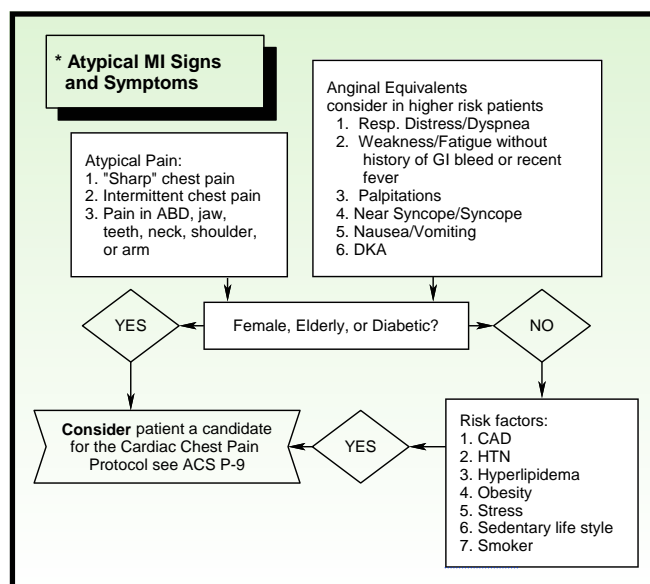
* Atypical MI Signs and Symptoms

Atypical Pain:
1. "Sharp" chest pain
2. Intermittent chest pain
3. Pain in ABD, jaw, teeth, neck, shoulder, or arm

Anginal Equivalents consider in higher risk patients
1. Resp. Distress/Dyspnea
2. Weakness/Fatigue without history of GI bleed or recent fever
3. Palpitations
4. Near Syncope/Syncope
5. Nausea/Vomiting
6. DKA

YES

Female, Elderly, or Diabetic?

NO

Consider patient a candidate for the Cardiac Chest Pain Protocol see ACS P-9

YES

Risk factors:
1. CAD
2. HTN
3. Hyperlipidema
4. Obesity
5. Stress
6. Sedentary life style
7. Smoker